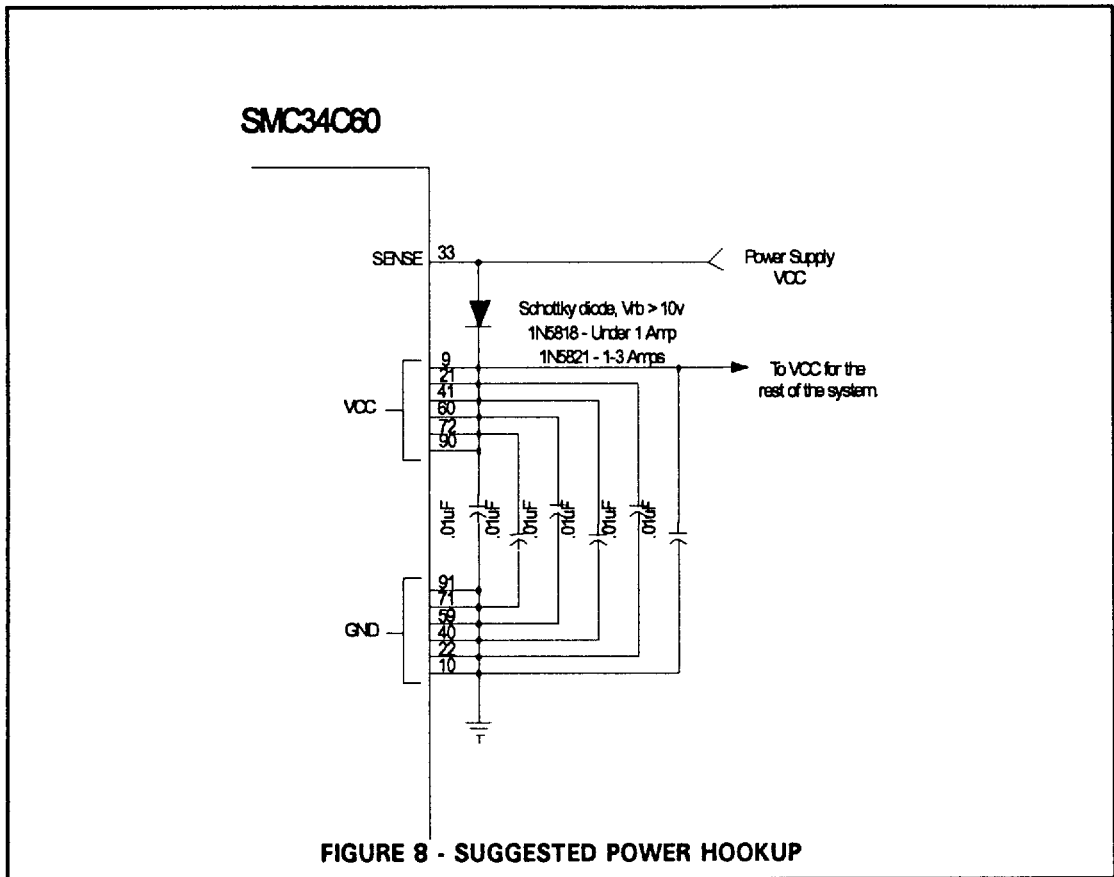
SMC34C60

SENSE 33

Power Supply VCC

Schottky diode, Vrb > 10v
1N5818 - Under 1 Amp
1N5821 - 1-3 Amps

To VCC for the rest of the system.

VCC

9
21
41
60
72
90

.01uF
.01uF
.01uF
.01uF
.01uF
.01uF

GND

91
71
59
40
22
10

FIGURE 8 - SUGGESTED POWER HOOKUP